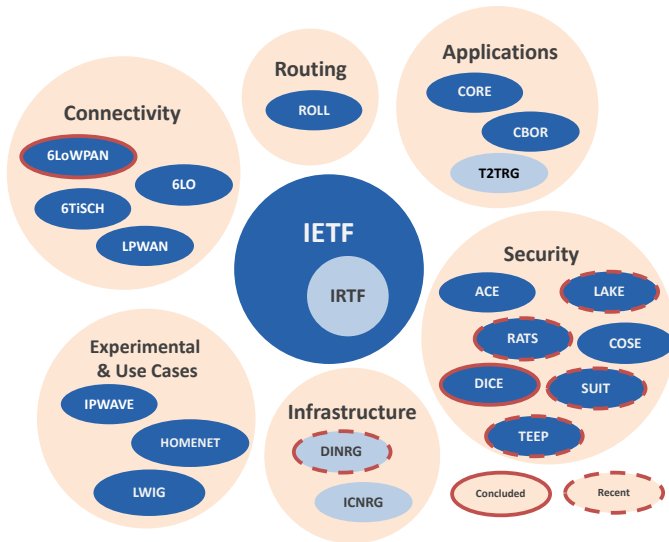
Routing

ROLL

Applications

CORE

CBOR

T2TRG

Connectivity

6LoWPAN

6LO

6TiSCH

LPWAN

IETF

IRTF

Security

ACE

LAKE

RATS

COSE

DICE

SUIT

TEEP

Experimental & Use Cases

IPWAVE

HOMENET

LWIG

Infrastructure

DINRG

ICNRG

Concluded

Recent